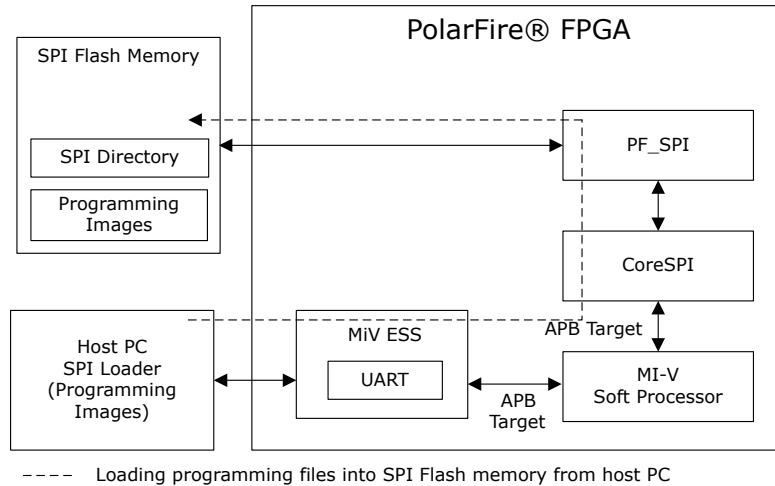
PolarFire® FPGA

SPI Flash Memory

SPI Directory

Programming Images

PF_SPI

CoreSPI

APB Target

Host PC SPI Loader (Programming Images)

MiV ESS

UART

APB Target

MI-V Soft Processor

Loading programming files into SPI Flash memory from host PC